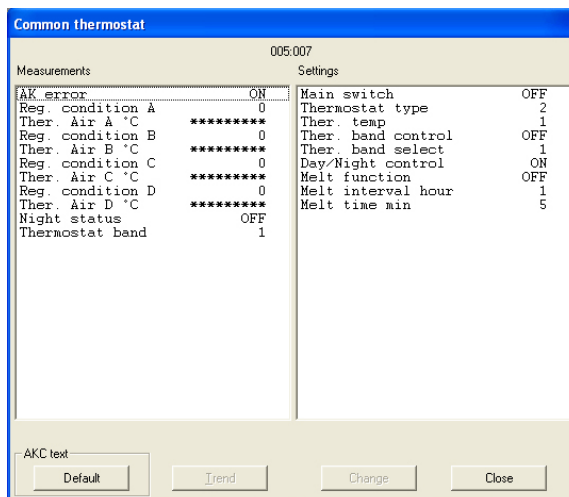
Common thermostat

005:007

Measurements

| | |
|---|---|
| AK error | ON |
| Reg. condition A | 0 |
| Ther. Air A °C | ********* |
| Reg. condition B | 0 |
| Ther. Air B °C | ********* |
| Reg. condition C | 0 |
| Ther. Air C °C | ********* |
| Reg. condition D | 0 |
| Ther. Air D °C | ********* |
| Night status | OFF |
| Thermostat band | 1 |

Settings

| | |
|---|---|
| Main switch | OFF |
| Thermostat type | 2 |
| Ther. temp | 1 |
| Ther. band control | OFF |
| Ther. band select | 1 |
| Day/Night control | ON |
| Melt function | OFF |
| Melt interval hour | 1 |
| Melt time min | 5 |

AKC text

Default

Trend

Change

Close